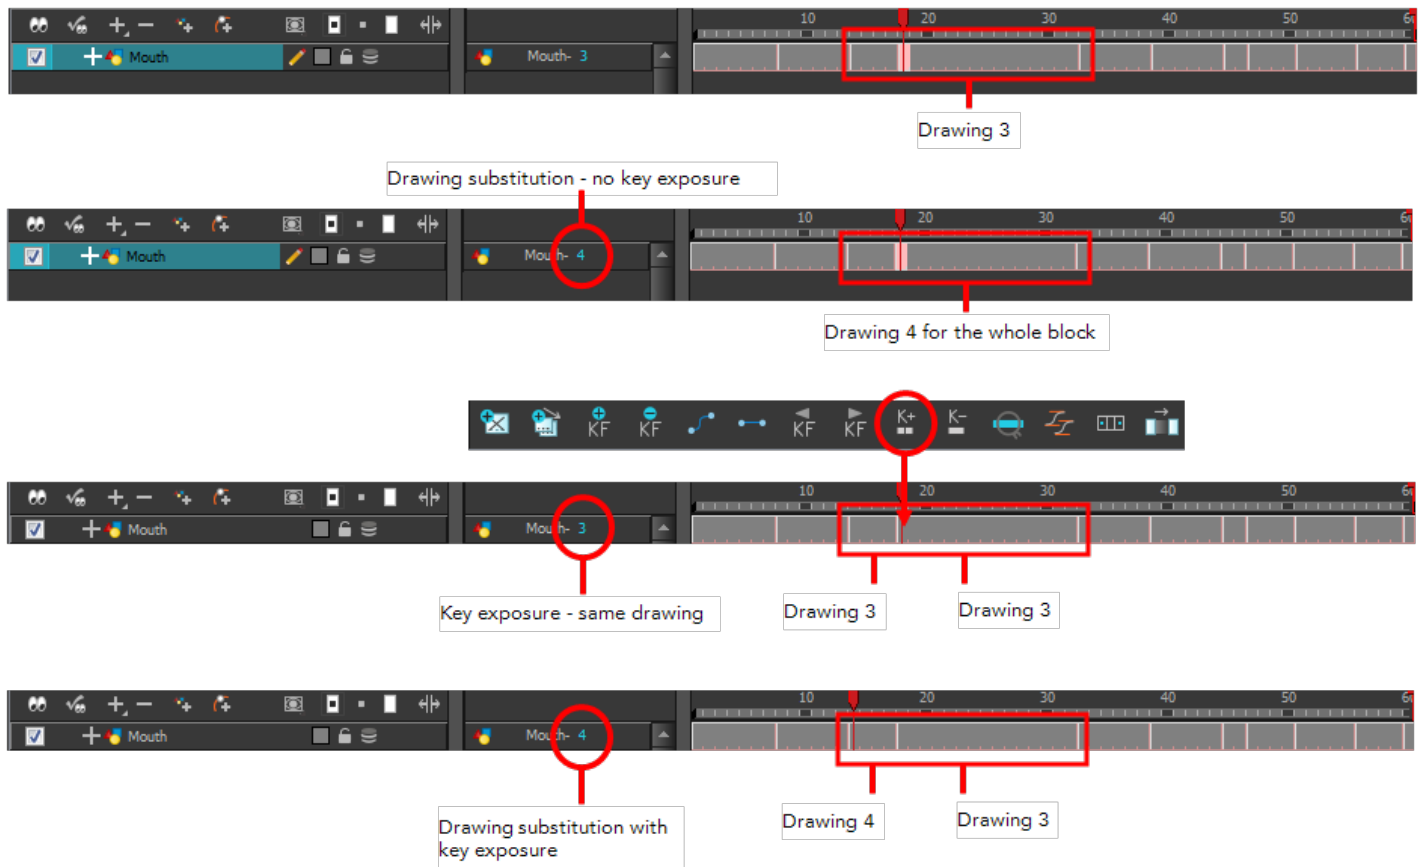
Mouth
Mouth- 3
10 20 30 40 50 6
Drawing 3

Drawing substitution - no key exposure
Mouth
Mouth- 4
10 20 30 40 50 6
Drawing 4 for the whole block

KF KF KF KF K+ K-

Mouth
Mouth- 3
10 20 30 40 50 6
Key exposure - same drawing
Drawing 3
Drawing 3

Mouth
Mouth- 4
10 20 30 40 50 6
Drawing substitution with key exposure
Drawing 4
Drawing 3